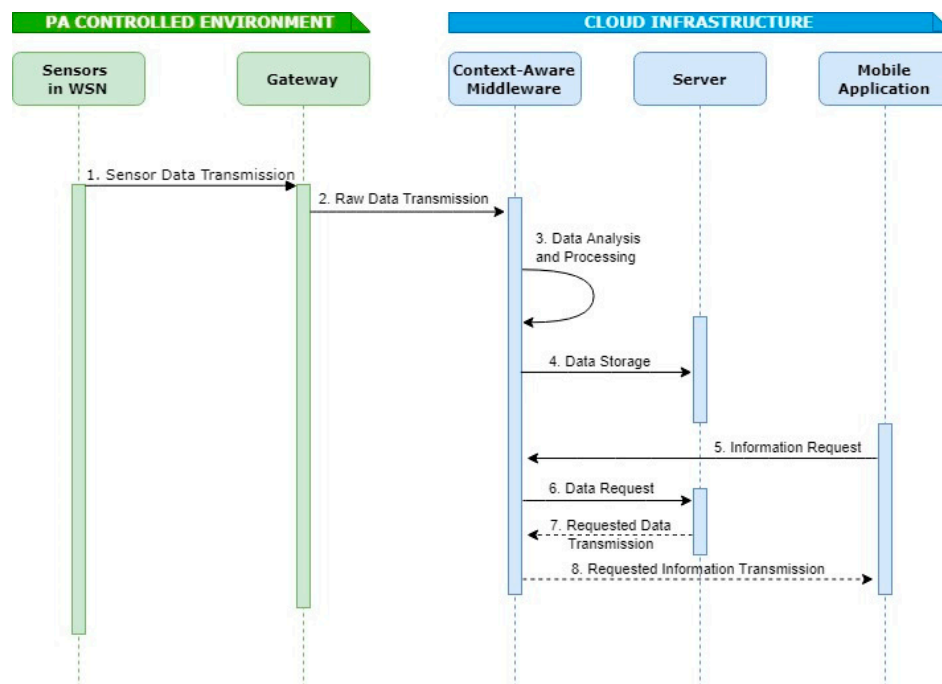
PA CONTROLLED ENVIRONMENT

CLOUD INFRASTRUCTURE

Sensors in WSN

Gateway

Context-Aware Middleware

Server

Mobile Application

1. Sensor Data Transmission

2. Raw Data Transmission

3. Data Analysis and Processing

4. Data Storage

5. Information Request

6. Data Request

7. Requested Data Transmission

8. Requested Information Transmission